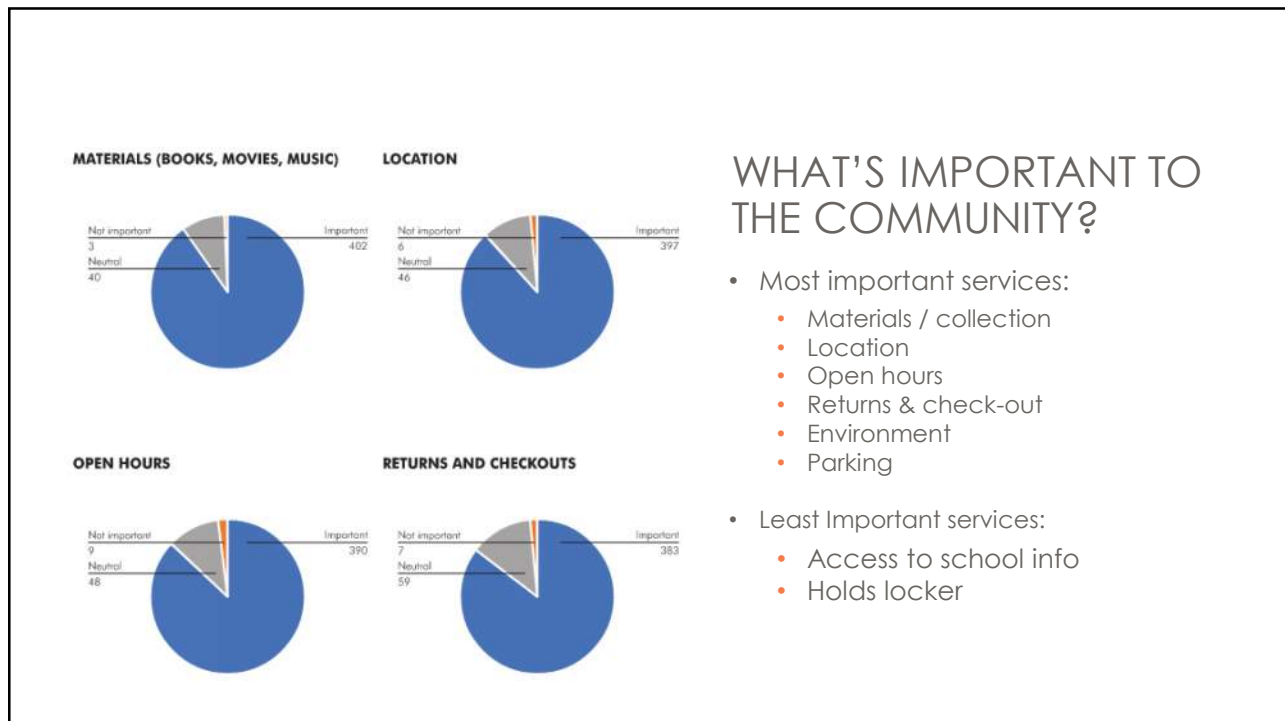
MATERIALS (BOOKS, MOVIES, MUSIC)

Not important
3
Neutral
40
Important
402

LOCATION

Not important
6
Neutral
46
Important
397

OPEN HOURS

Not important
9
Neutral
48
Important
390

RETURNS AND CHECKOUTS

Not important
7
Neutral
59
Important
383

WHAT'S IMPORTANT TO THE COMMUNITY?

- Most important services:
  - Materials / collection
  - Location
  - Open hours
  - Returns & check-out
  - Environment
  - Parking
- Least Important services:
  - Access to school info
  - Holds locker